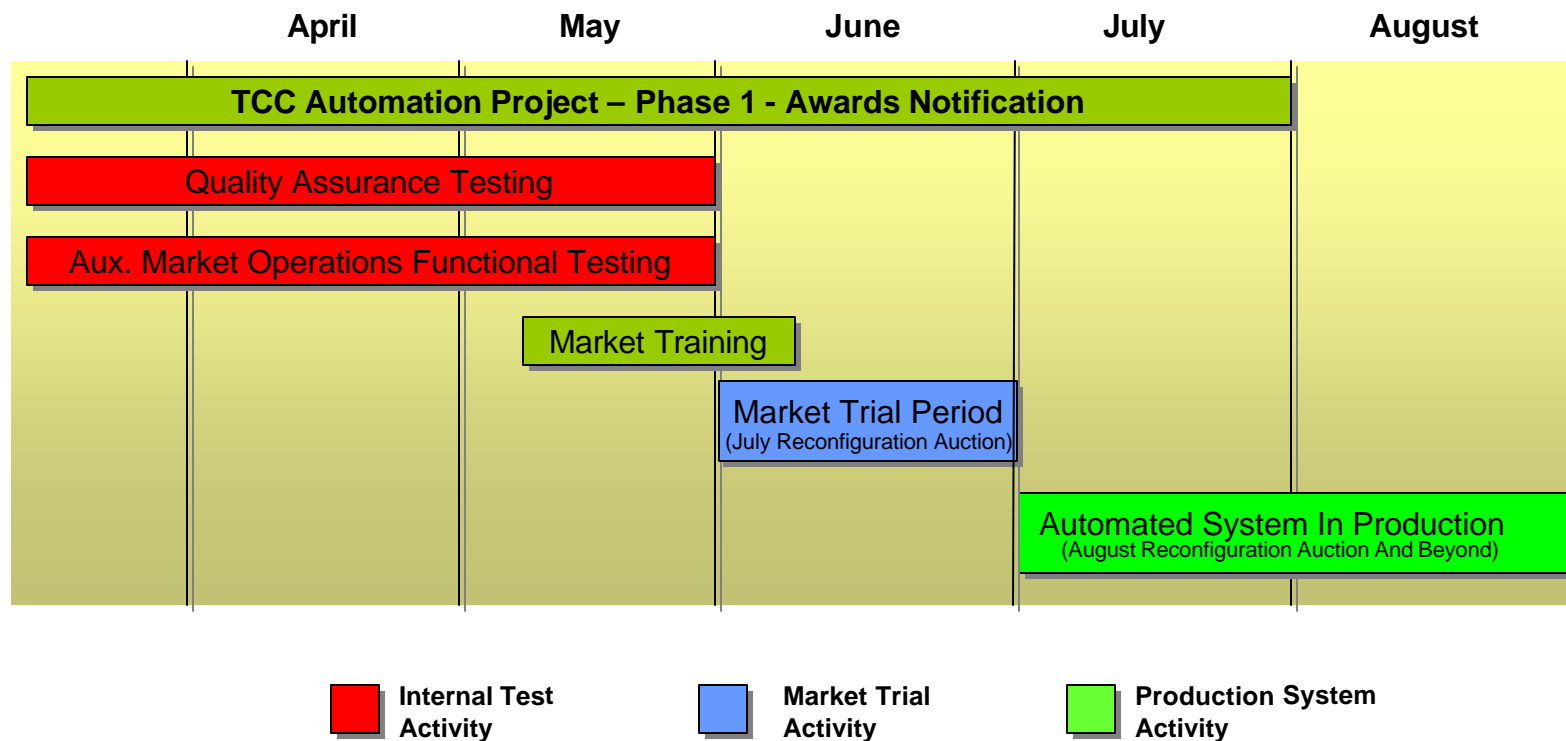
April May June July August

TCC Automation Project – Phase 1 - Awards Notification

Quality Assurance Testing

Aux. Market Operations Functional Testing

Market Training

Market Trial Period
(July Reconfiguration Auction)

Automated System In Production
(August Reconfiguration Auction And Beyond)

Internal Test Activity

Market Trial Activity

Production System Activity